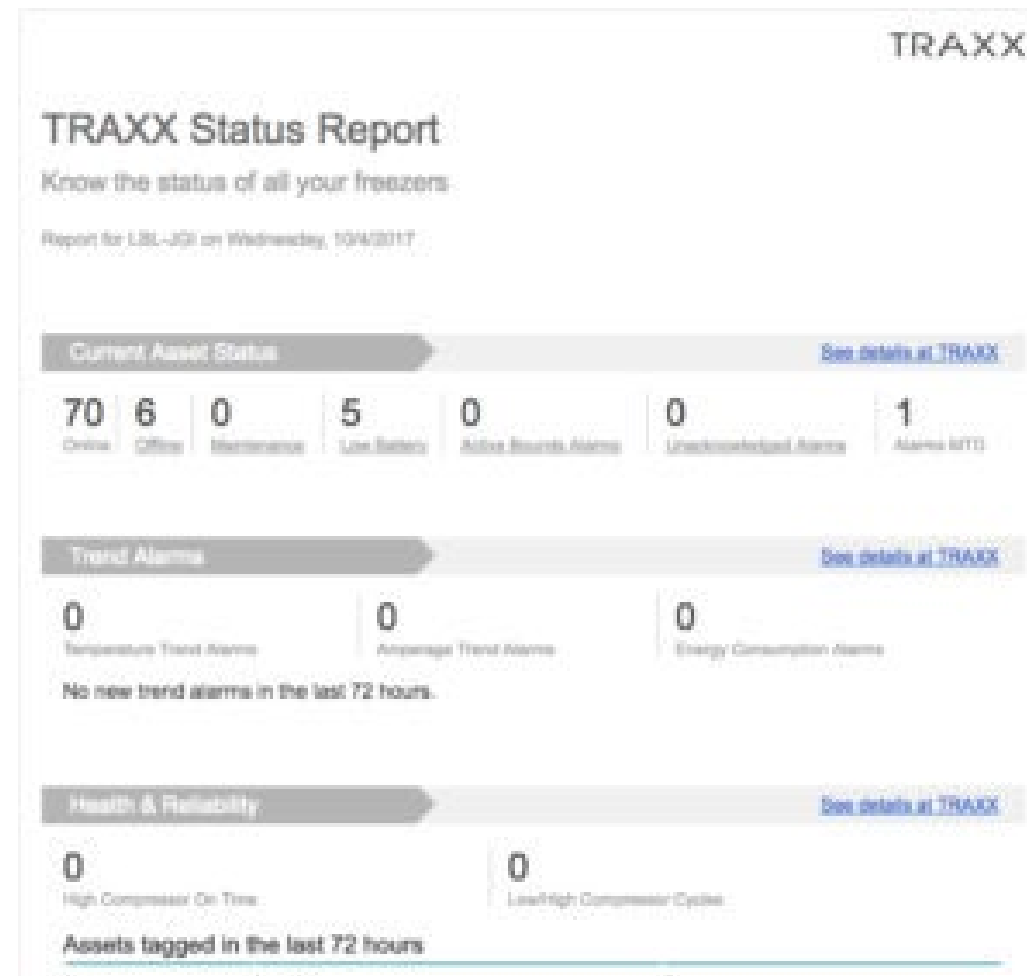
TRAXX

TRAXX Status Report

Know the status of all your freezers

Report for LBL-JGI on Wednesday, 10/4/2017

Current Asset Status

See details at TRAXX

70 Online | 6 Offline | 0 Maintenance | 5 Low Battery | 0 Active Bounds Alarms | 0 Unacknowledged Alarms | 1 Alarms MTD

Trend Alarms

See details at TRAXX

0 Temperature Trend Alarms | 0 Amperage Trend Alarms | 0 Energy Consumption Alarms

No new trend alarms in the last 72 hours.

Health & Reliability

See details at TRAXX

0 High Compressor On Time | 0 Low/High Compressor Cycles

Assets tagged in the last 72 hours